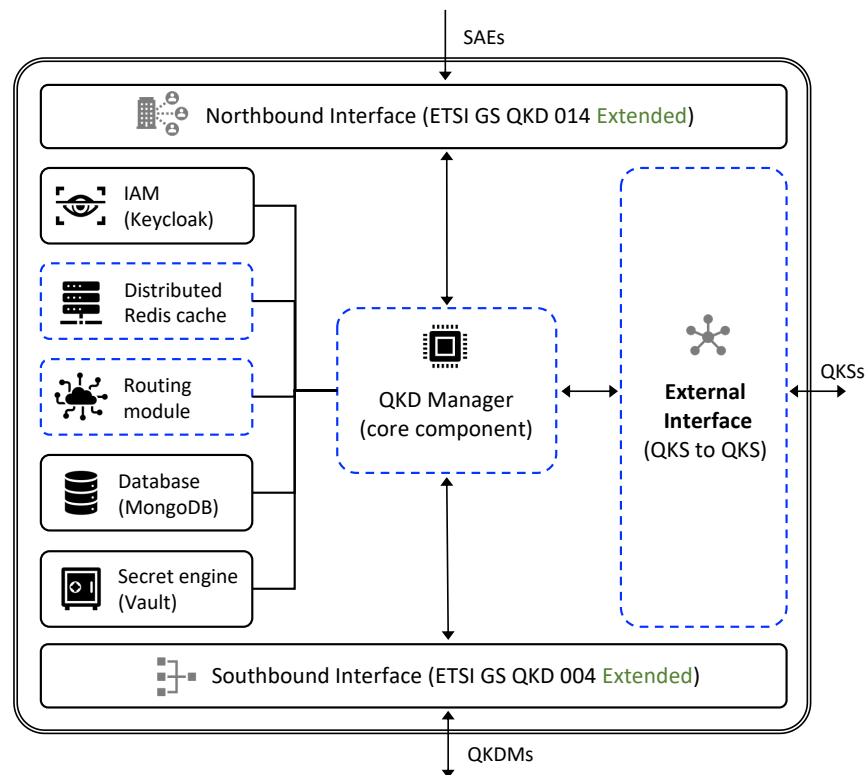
SAEs

Northbound Interface (ETSI GS QKD 014 Extended)

IAM
(Keycloak)

Distributed
Redis cache

Routing
module

Database
(MongoDB)

Secret engine
(Vault)

QKD Manager
(core component)

External
Interface
(QKS to QKS)

QKSs

Southbound Interface (ETSI GS QKD 004 Extended)

QKDMs